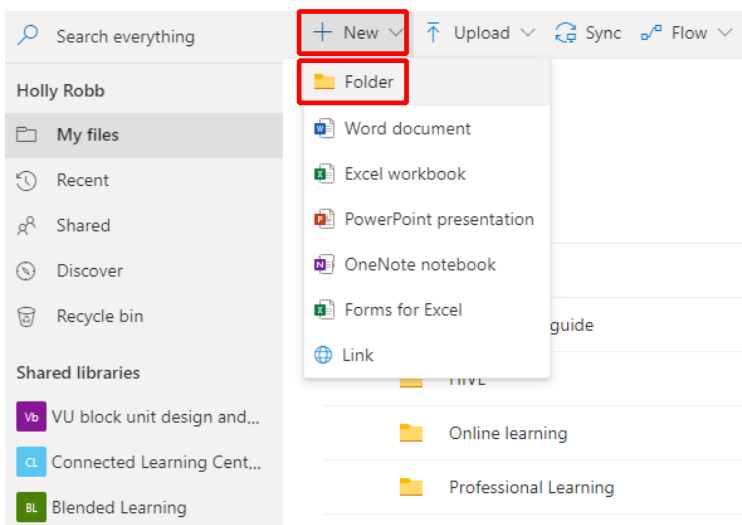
Search everything

New Upload Sync Flow

Holly Robb

My files

Recent

Shared

Discover

Recycle bin

Shared libraries

Vb VU block unit design and...

CL Connected Learning Cent...

BL Blended Learning

Folder

Word document

Excel workbook

PowerPoint presentation

OneNote notebook

Forms for Excel

Link

guide

HIVE

Online learning

Professional Learning